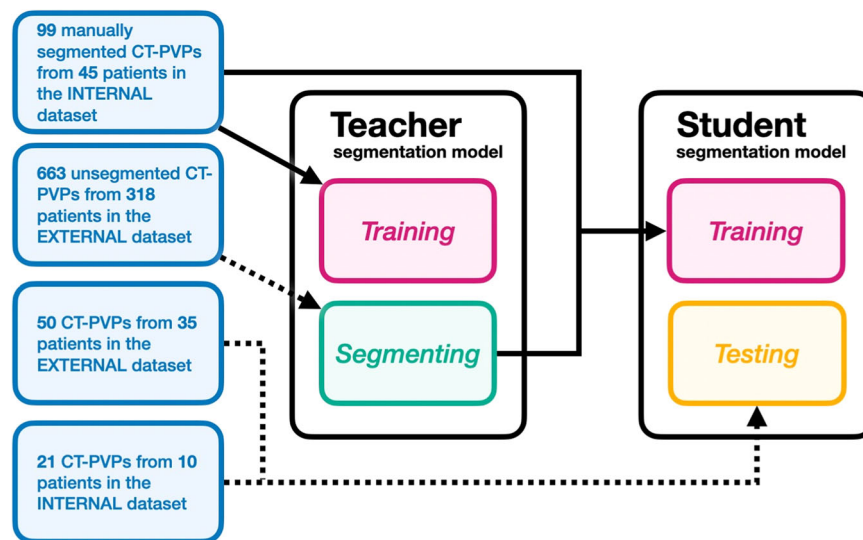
99 manually segmented CT-PVPs from 45 patients in the INTERNAL dataset

663 unsegmented CT-PVPs from 318 patients in the EXTERNAL dataset

50 CT-PVPs from 35 patients in the EXTERNAL dataset

21 CT-PVPs from 10 patients in the INTERNAL dataset

Teacher
segmentation model

Training

Segmenting

Student
segmentation model

Training

Testing